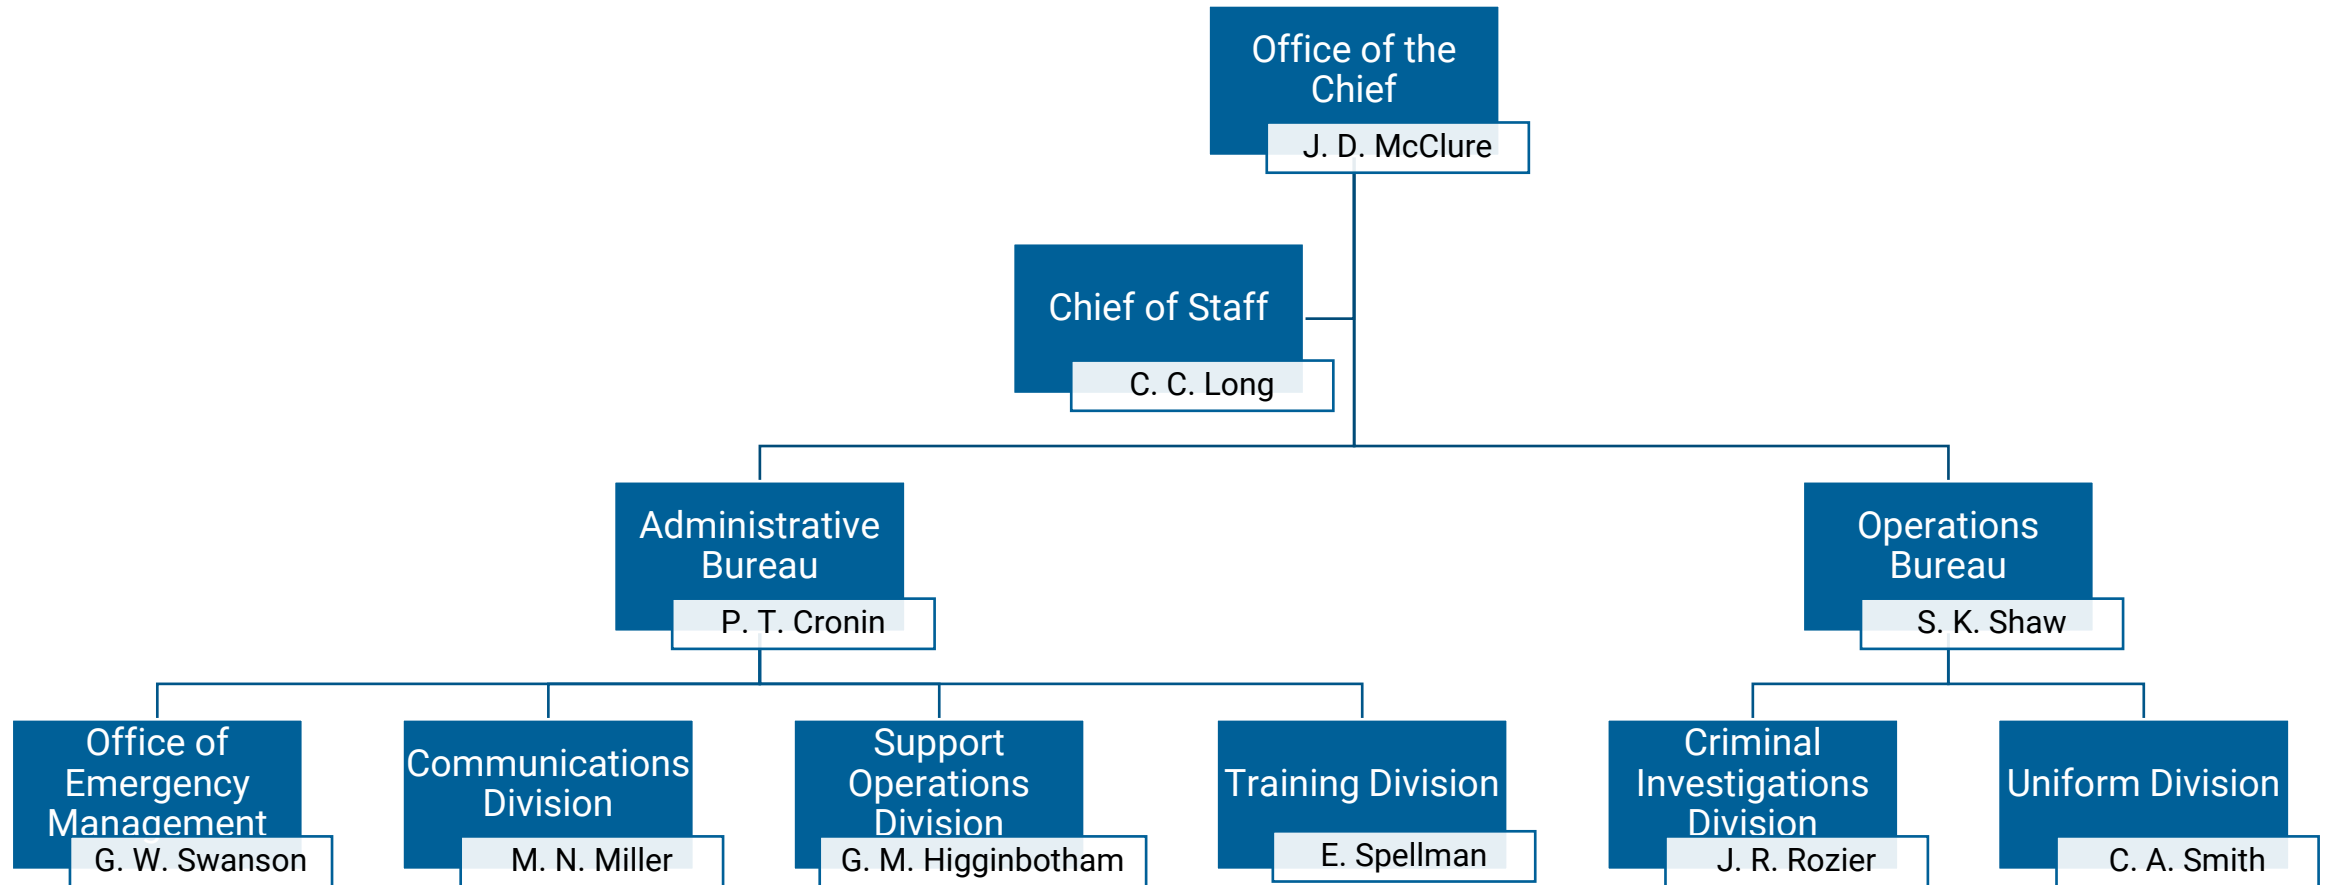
Office of the Chief
J. D. McClure

Chief of Staff
C. C. Long

Administrative Bureau
P. T. Cronin

Operations Bureau
S. K. Shaw

Office of Emergency Management
G. W. Swanson

Communications Division
M. N. Miller

Support Operations Division
G. M. Higginbotham

Training Division
E. Spellman

Criminal Investigations Division
J. R. Rozier

Uniform Division
C. A. Smith